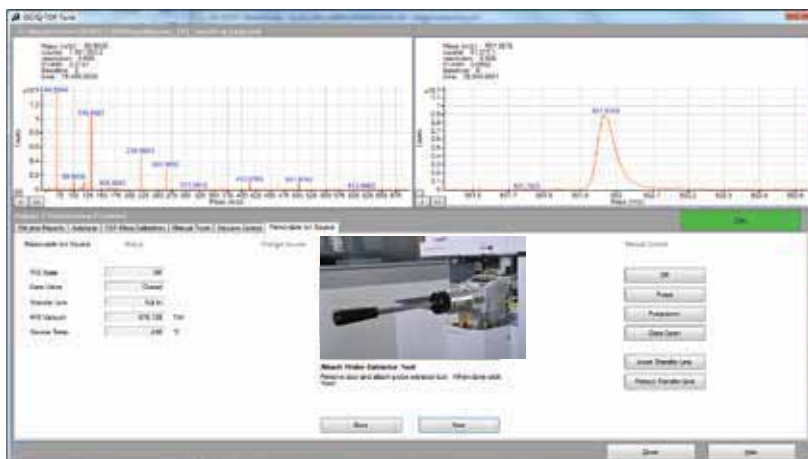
GC/Q-TOF Tune

Mass (m/z): 68.9949
Counts: 
Resolution: 
Width: 
Baseline: 
Area:

Mass (m/z): 501.9978
Counts:
Resolution:
Width:
Baseline:
Area:

x10$^{6}$

Counts

Mass (m/z)

68.9949

130.9920

218.9851

263.9865

501.9978

Fill and Reports | Autotune | TOF Mass Calibration | Manual Tune | Vacuum Control | Removable Ion Source

OK

Removable Ion Source | Status | Change Source | Manual Control

RIS State | Off
Gate Valve | Closed
Transfer Line | Full In
RIS Vacuum | 676.136 | Torr
Source Temp | 246 | °C

Attach Probe Extractor Tool
Remove cap and attach probe extractor tool. When done click Next.

Back | Next

Off
Pump
Pressurize
Gate Open
Insert Transfer Line
Retract Transfer Line

Close | Help